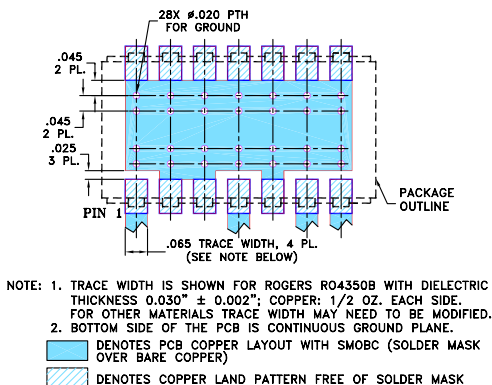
28X ø.020 PTH
FOR GROUND

.045
2 PL.

.045
2 PL.

.025
3 PL.

PIN 1

PACKAGE
OUTLINE

.065 TRACE WIDTH, 4 PL.
(SEE NOTE BELOW)

NOTE: 1. TRACE WIDTH IS SHOWN FOR ROGERS RO4350B WITH DIELECTRIC THICKNESS 0.030" ± 0.002"; COPPER: 1/2 OZ. EACH SIDE. FOR OTHER MATERIALS TRACE WIDTH MAY NEED TO BE MODIFIED.
2. BOTTOM SIDE OF THE PCB IS CONTINUOUS GROUND PLANE.

DENOTES PCB COPPER LAYOUT WITH SMOBC (SOLDER MASK OVER BARE COPPER)

DENOTES COPPER LAND PATTERN FREE OF SOLDER MASK